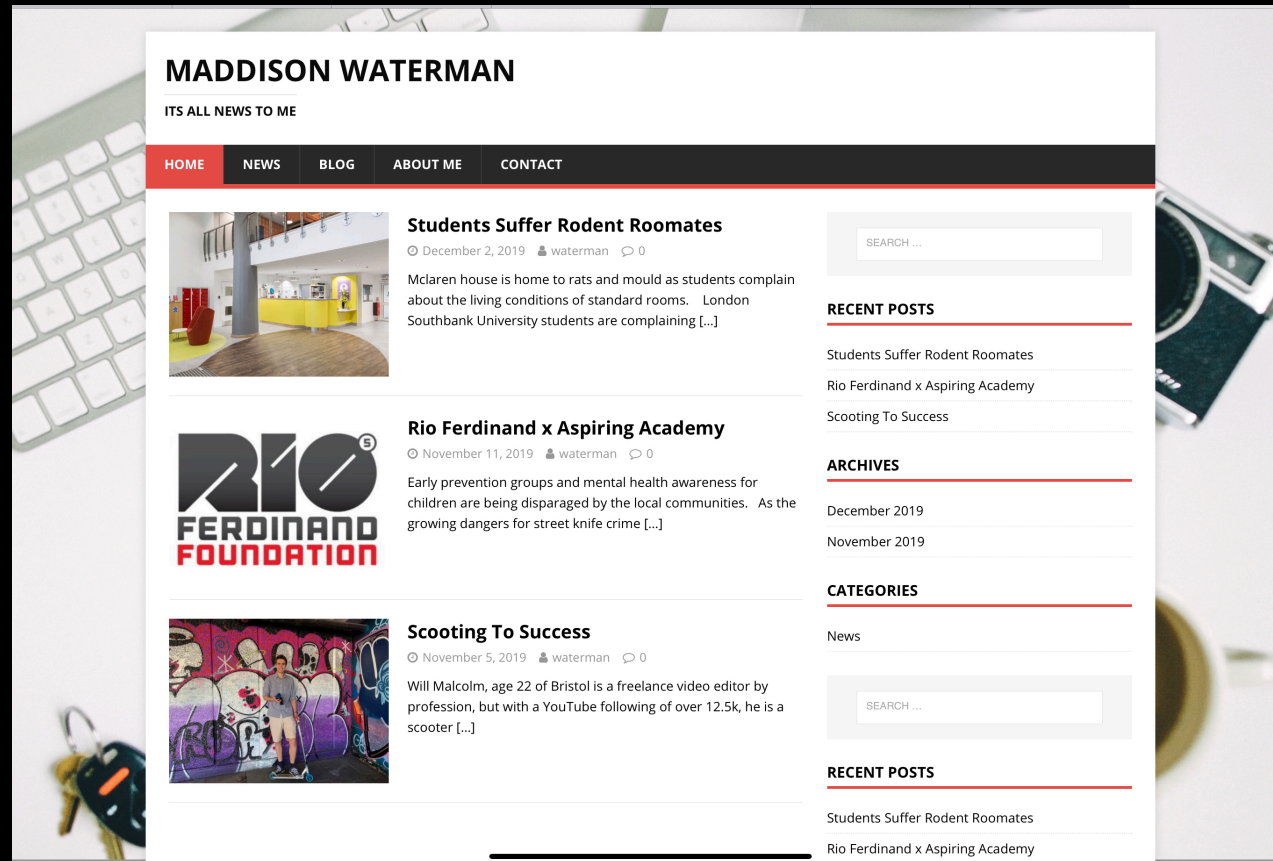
MADDISON WATERMAN

ITS ALL NEWS TO ME

HOME NEWS BLOG ABOUT ME CONTACT

Students Suffer Rodent Roomates

December 2, 2019 waterman 0

Mclaren house is home to rats and mould as students complain about the living conditions of standard rooms. London Southbank University students are complaining […]

RIO 5 FERDINAND FOUNDATION

Rio Ferdinand x Aspiring Academy

November 11, 2019 waterman 0

Early prevention groups and mental health awareness for children are being disparaged by the local communities. As the growing dangers for street knife crime […]

Scooting To Success

November 5, 2019 waterman 0

Will Malcolm, age 22 of Bristol is a freelance video editor by profession, but with a YouTube following of over 12.5k, he is a scooter […]

SEARCH ...

RECENT POSTS

Students Suffer Rodent Roomates

Rio Ferdinand x Aspiring Academy

Scooting To Success

ARCHIVES

December 2019

November 2019

CATEGORIES

News

SEARCH ...

RECENT POSTS

Students Suffer Rodent Roomates

Rio Ferdinand x Aspiring Academy